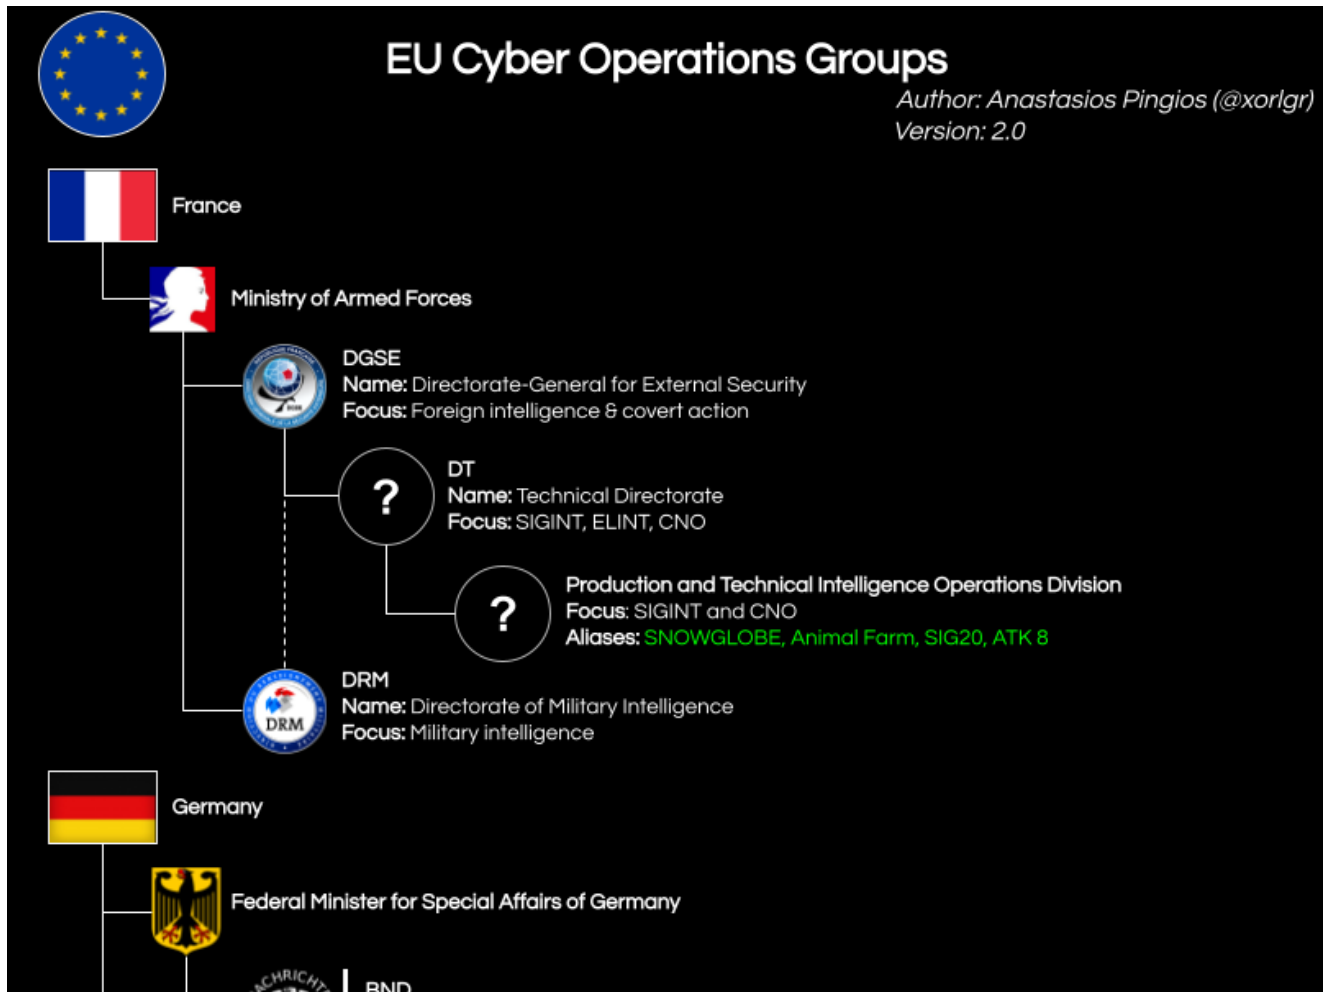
EU Cyber Operations Groups

Author: Anastasios Pingios (@xorlgr)
Version: 2.0

France

Ministry of Armed Forces

DGSE
Name: Directorate-General for External Security
Focus: Foreign intelligence & covert action

?

DT
Name: Technical Directorate
Focus: SIGINT, ELINT, CNO

?

Production and Technical Intelligence Operations Division
Focus: SIGINT and CNO
Aliases: SNOWGLOBE, Animal Farm, SIG20, ATK 8

DRM

DRM
Name: Directorate of Military Intelligence
Focus: Military intelligence

Germany

Federal Minister for Special Affairs of Germany

BND